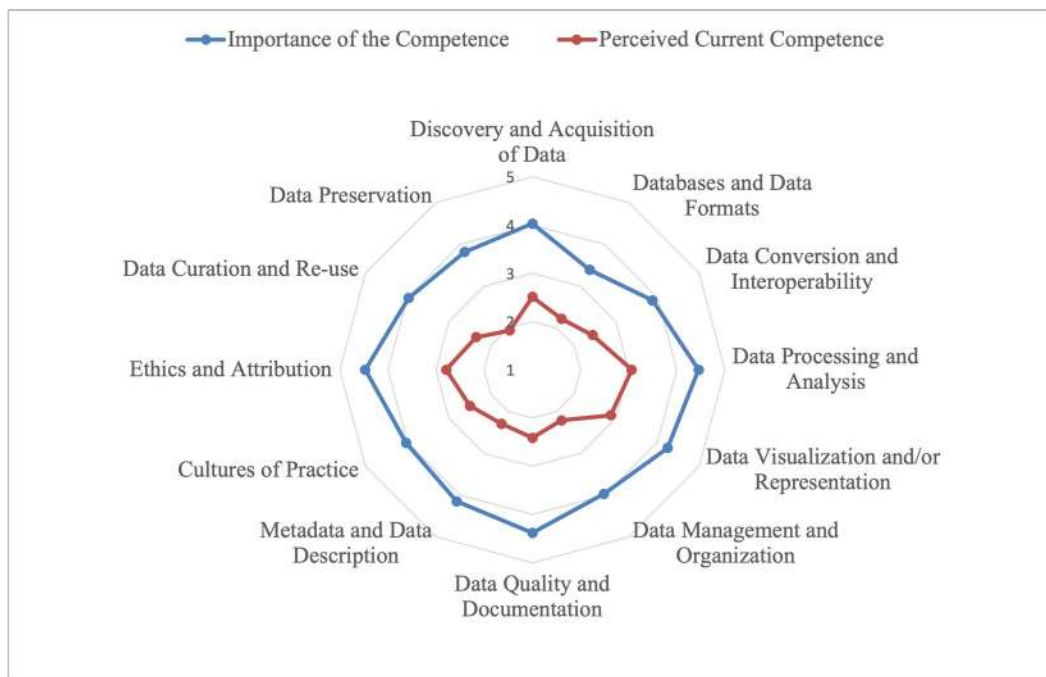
Importance of the Competence
Perceived Current Competence

Discovery and Acquisition of Data
5
4
3
2
1
Databases and Data Formats
Data Conversion and Interoperability
Data Processing and Analysis
Data Visualization and/or Representation
Data Management and Organization
Data Quality and Documentation
Metadata and Data Description
Cultures of Practice
Ethics and Attribution
Data Curation and Re-use
Data Preservation